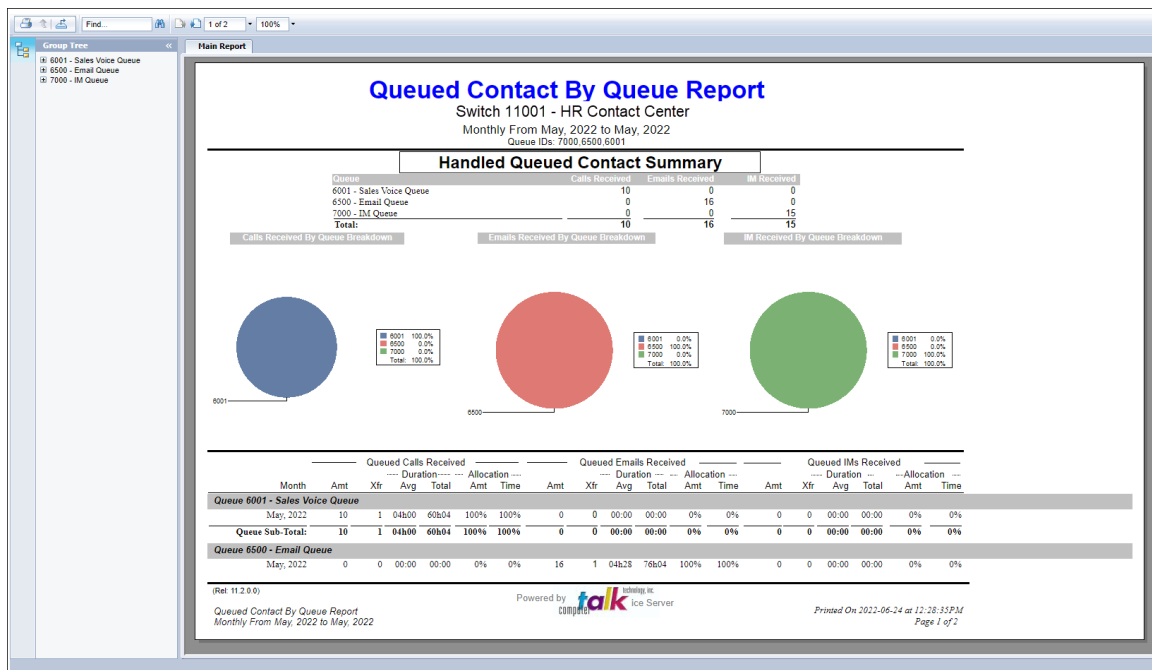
Find... 1 of 2 100%

Group Tree «
6001 - Sales Voice Queue
6500 - Email Queue
7000 - IM Queue

Main Report

Queued Contact By Queue Report
Switch 11001 - HR Contact Center
Monthly From May, 2022 to May, 2022
Queue IDs: 7000,6500,6001

Handled Queued Contact Summary

| Queue | Calls Received | Emails Received | IM Received |
|---|---|---|---|
| 6001 - Sales Voice Queue | 10 | 0 | 0 |
| 6500 - Email Queue | 0 | 16 | 0 |
| 7000 - IM Queue | 0 | 0 | 15 |
| Total: | 10 | 16 | 15 |

Calls Received By Queue Breakdown
6001 100.0%
6500 0.0%
7000 0.0%
Total: 100.0%
6001

Emails Received By Queue Breakdown
6001 0.0%
6500 100.0%
7000 0.0%
Total: 100.0%
6500

IM Received By Queue Breakdown
6001 0.0%
6500 0.0%
7000 100.0%
Total: 100.0%
7000

Queued Calls Received — Queued Emails Received — Queued IMs Received

| Month | Amt | Xfr | Duration Avg | Duration Total | Allocation Amt | Allocation Time | Amt | Xfr | Duration Avg | Duration Total | Allocation Amt | Allocation Time | Amt | Xfr | Duration Avg | Duration Total | Allocation Amt | Allocation Time |
|---|---|---|---|---|---|---|---|---|---|---|---|---|---|---|---|---|---|---|
| Queue 6001 - Sales Voice Queue | | | | | | | | | | | | | | | | | | |
| May, 2022 | 10 | 1 | 04h00 | 60h04 | 100% | 100% | 0 | 0 | 00:00 | 00:00 | 0% | 0% | 0 | 0 | 00:00 | 00:00 | 0% | 0% |
| Queue Sub-Total: | 10 | 1 | 04h00 | 60h04 | 100% | 100% | 0 | 0 | 00:00 | 00:00 | 0% | 0% | 0 | 0 | 00:00 | 00:00 | 0% | 0% |
| Queue 6500 - Email Queue | | | | | | | | | | | | | | | | | | |
| May, 2022 | 0 | 0 | 00:00 | 00:00 | 0% | 0% | 16 | 1 | 04h28 | 76h04 | 100% | 100% | 0 | 0 | 00:00 | 00:00 | 0% | 0% |

(Rel: 11.2.0.0)
Queued Contact By Queue Report
Monthly From May, 2022 to May, 2022

Powered by computer talk technology, inc. ice Server

Printed On 2022-06-24 at 12:28:35PM
Page 1 of 2